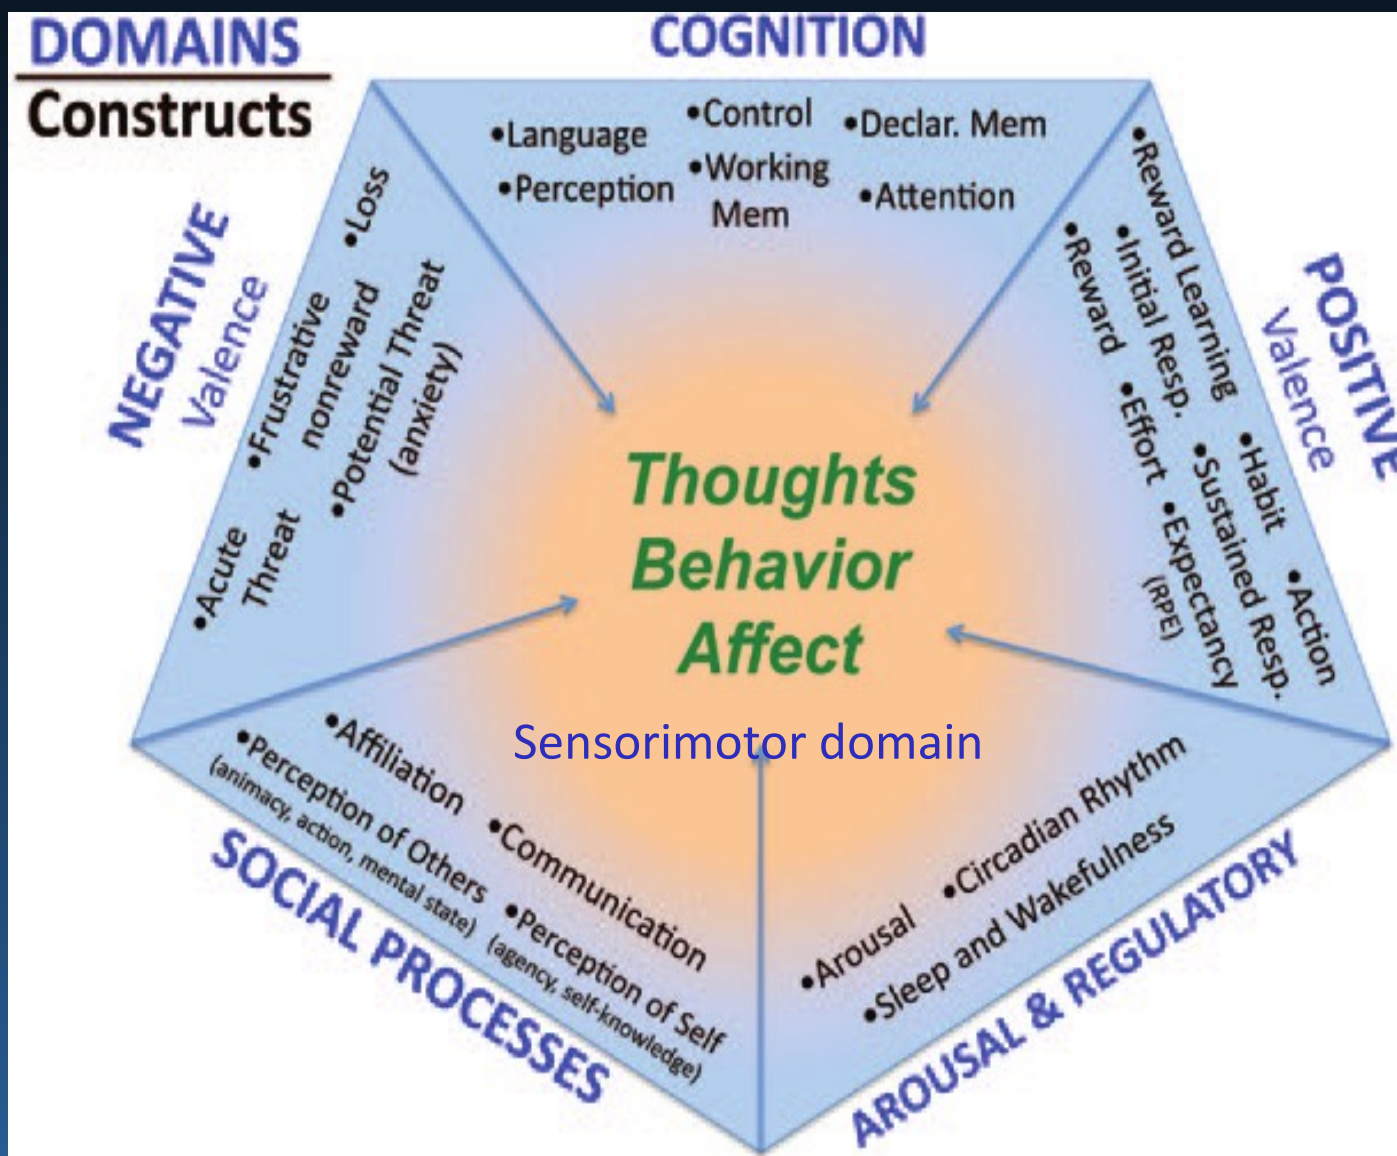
DOMAINS
Constructs

COGNITION
•Language
•Perception
•Control
•Working Mem
•Declar. Mem
•Attention

NEGATIVE Valence
•Loss
•Frustrative nonreward
•Potential Threat (anxiety)
•Acute Threat

POSITIVE Valence
•Reward Learning
•Initial Resp.
•Reward
•Habit
•Sustained Resp.
•Effort
•Expectancy (RPE)
•Action

Thoughts
Behavior
Affect

Sensorimotor domain

SOCIAL PROCESSES
•Affiliation
•Perception of Others (animacy, action, mental state)
•Communication
•Perception of Self (agency, self-knowledge)

AROUSAL & REGULATORY
•Arousal
•Circadian Rhythm
•Sleep and Wakefulness